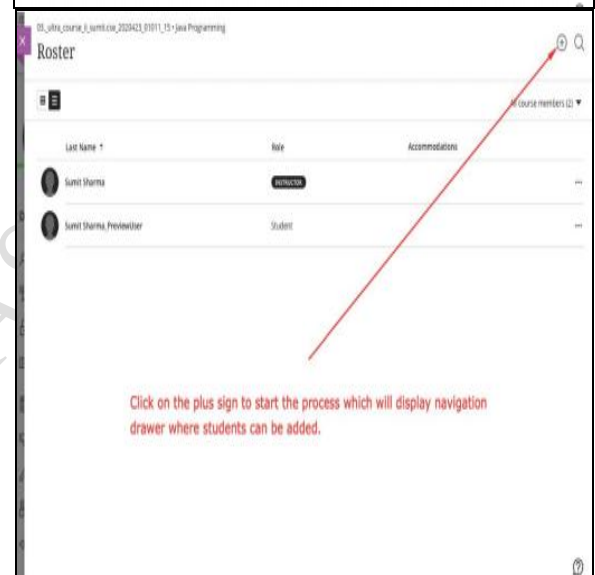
05_ultra_course_ii_sumit.cse_2020423_01011_15 • Java Programming
Roster

All course members (2) ▼

| Last Name ↑ | Role | Accommodations |
|---|---|---|
| Sumit Sharma | INSTRUCTOR | |
| Sumit Sharma_PreviewUser | Student | |

Click on the plus sign to start the process which will display navigation drawer where students can be added.